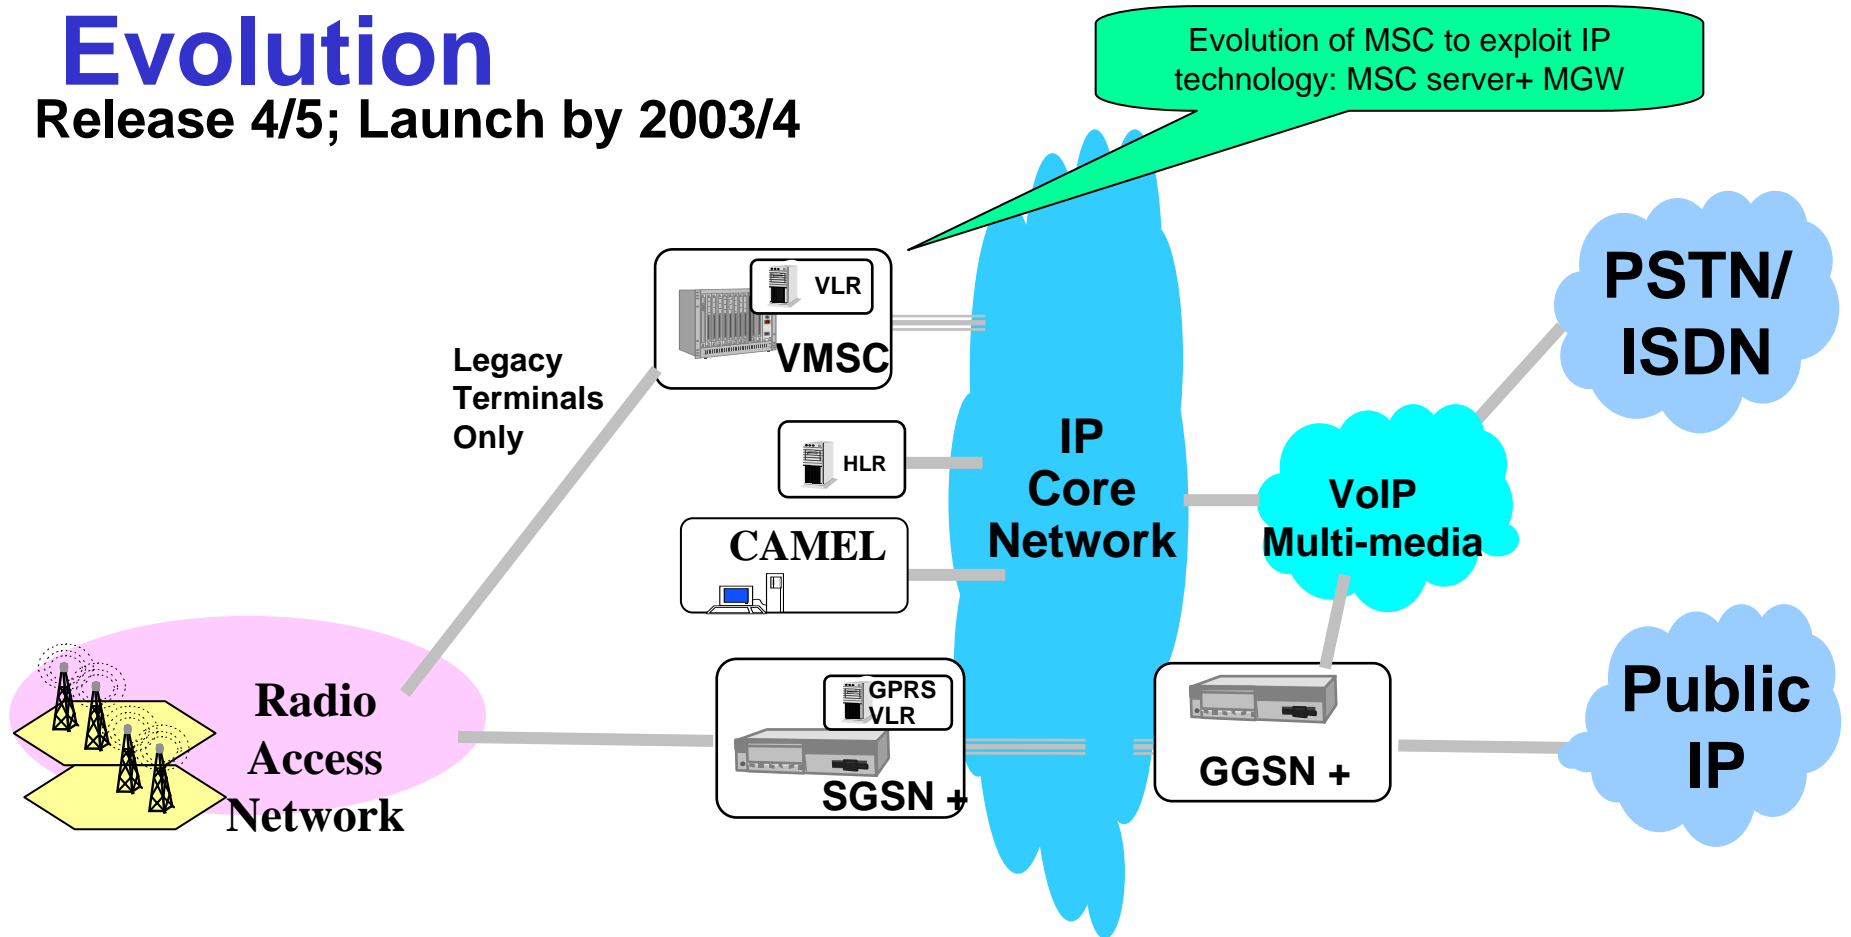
Evolution

Release 4/5; Launch by 2003/4

Evolution of MSC to exploit IP technology: MSC server+ MGW

VLR

VMSC

Legacy Terminals Only

HLR

CAMEL

IP Core Network

VoIP Multi-media

PSTN/ ISDN

Radio Access Network

GPRS VLR

SGSN +

GGSN +

Public IP